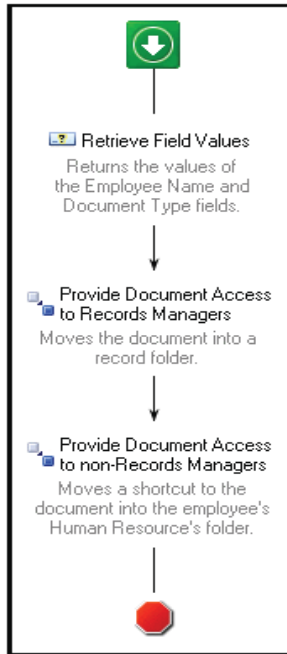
Retrieve Field Values

Returns the values of the Employee Name and Document Type fields.

Provide Document Access to Records Managers

Moves the document into a record folder.

Provide Document Access to non-Records Managers

Moves a shortcut to the document into the employee's Human Resource's folder.